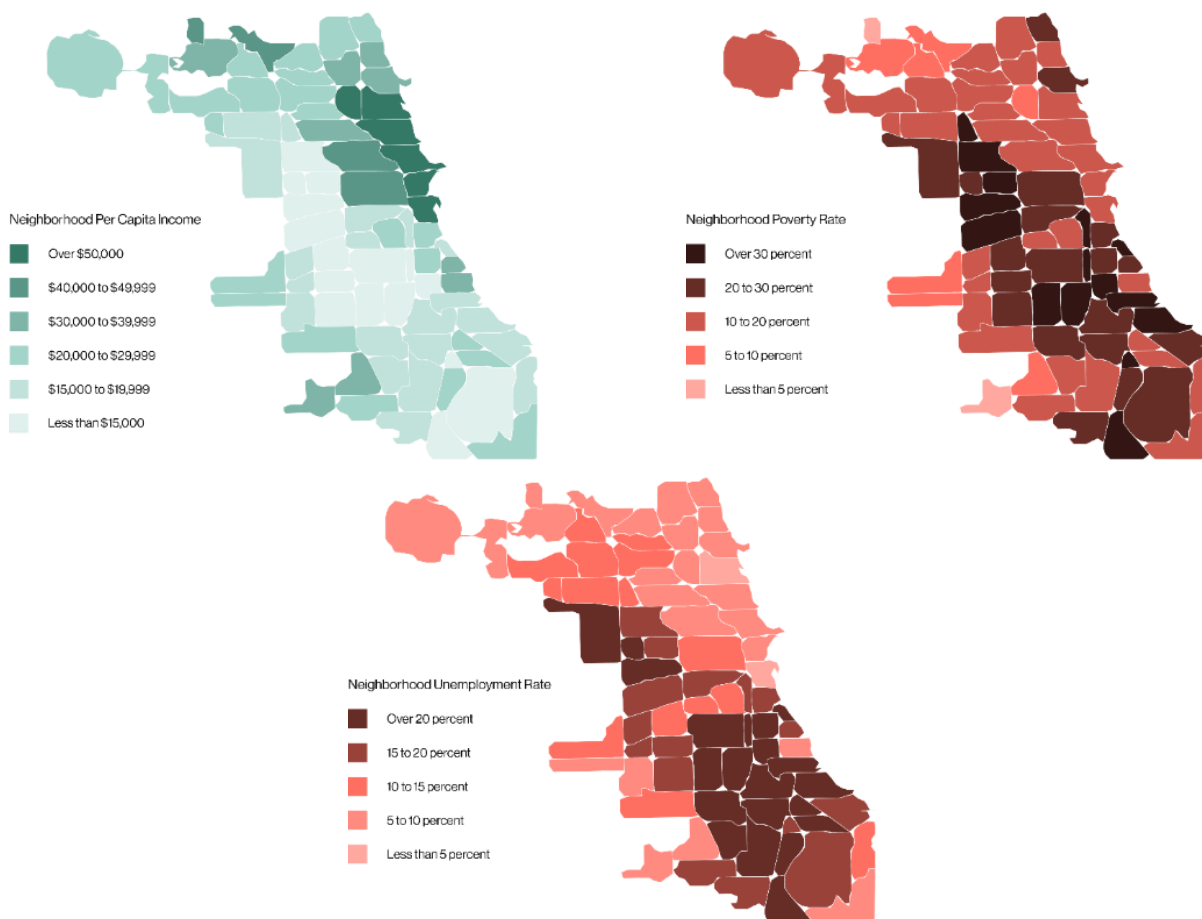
Neighborhood Per Capita Income

Over $50,000

$40,000 to $49,999

$30,000 to $39,999

$20,000 to $29,999

$15,000 to $19,999

Less than $15,000

Neighborhood Poverty Rate

Over 30 percent

20 to 30 percent

10 to 20 percent

5 to 10 percent

Less than 5 percent

Neighborhood Unemployment Rate

Over 20 percent

15 to 20 percent

10 to 15 percent

5 to 10 percent

Less than 5 percent